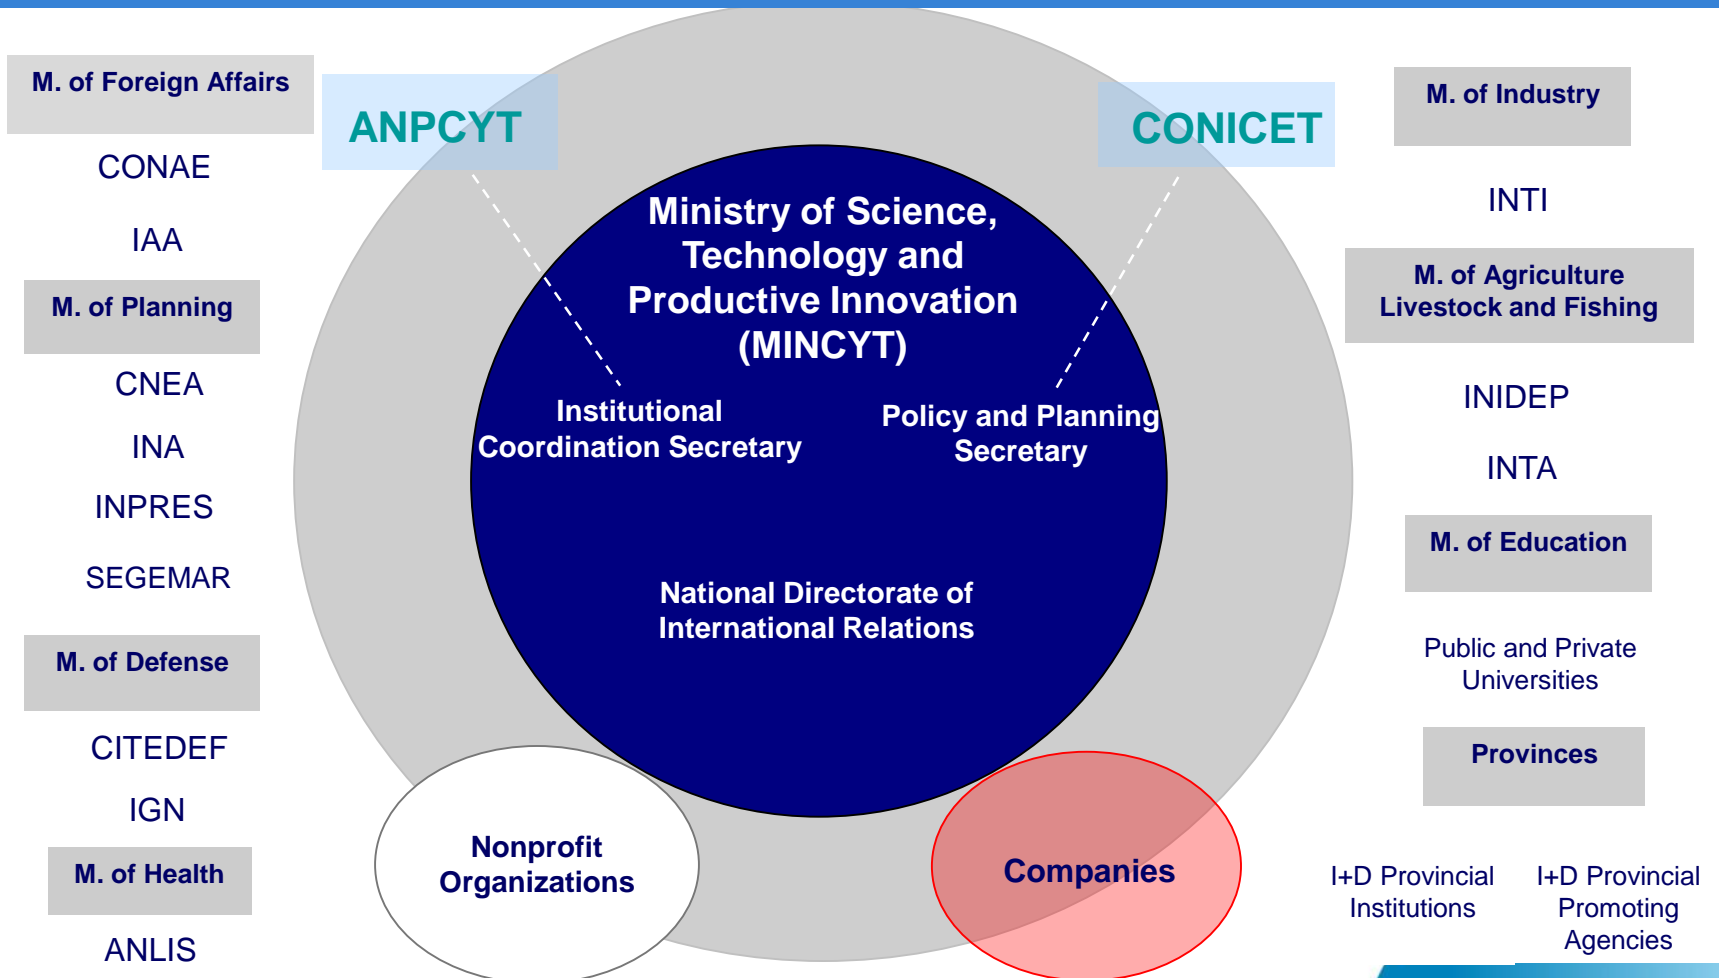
M. of Foreign Affairs

CONAE

IAA

M. of Planning

CNEA

INA

INPRES

SEGEMAR

M. of Defense

CITEDEF

IGN

M. of Health

ANLIS

ANPCYT

CONICET

Ministry of Science, Technology and Productive Innovation (MINCYT)

Institutional Coordination Secretary

Policy and Planning Secretary

National Directorate of International Relations

Nonprofit Organizations

Companies

M. of Industry

INTI

M. of Agriculture Livestock and Fishing

INIDEP

INTA

M. of Education

Public and Private Universities

Provinces

I+D Provincial Institutions

I+D Provincial Promoting Agencies